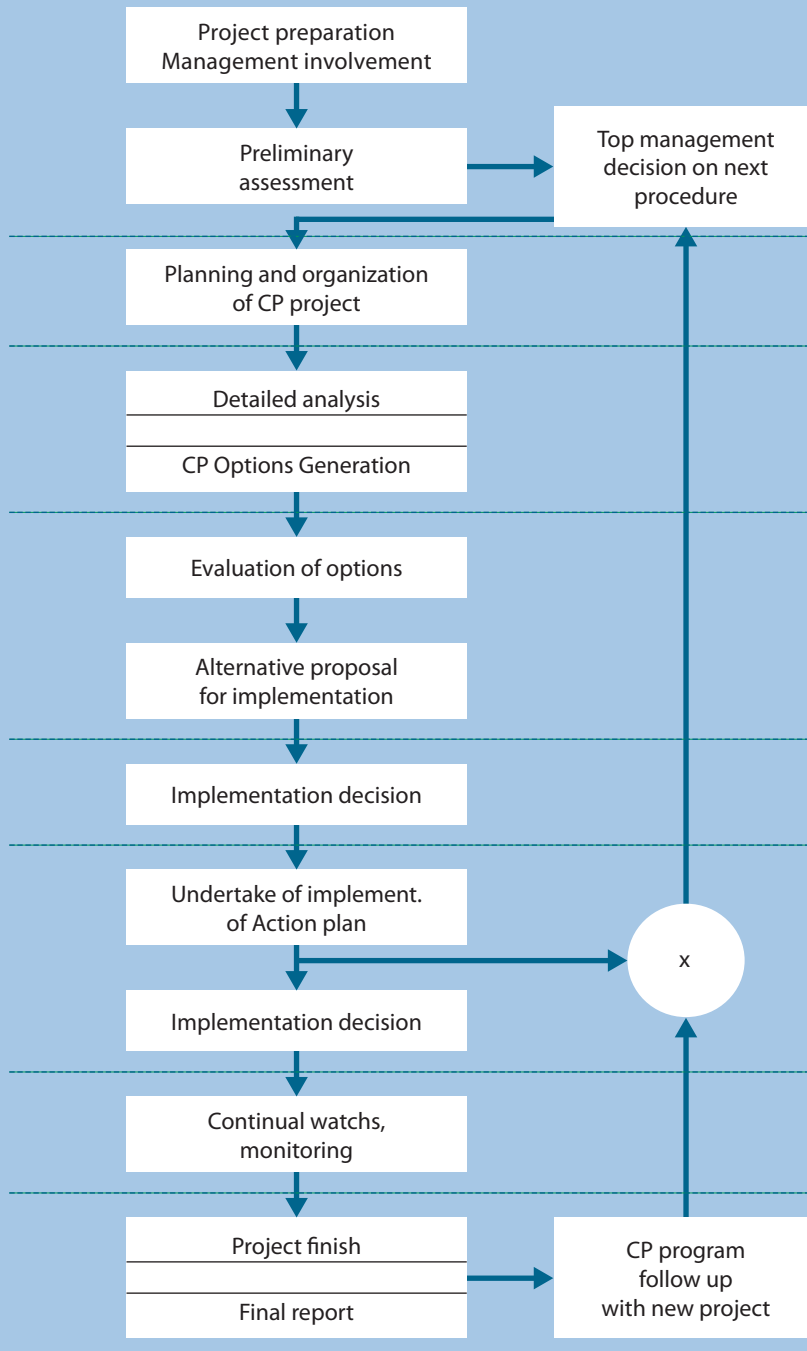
Project preparation
Management involvement

Preliminary assessment

Top management decision on next procedure

Planning and organization of CP project

Detailed analysis

CP Options Generation

Evaluation of options

Alternative proposal for implementation

Implementation decision

Undertake of implement. of Action plan

x

Implementation decision

Continual watchs, monitoring

Project finish

Final report

CP program follow up with new project